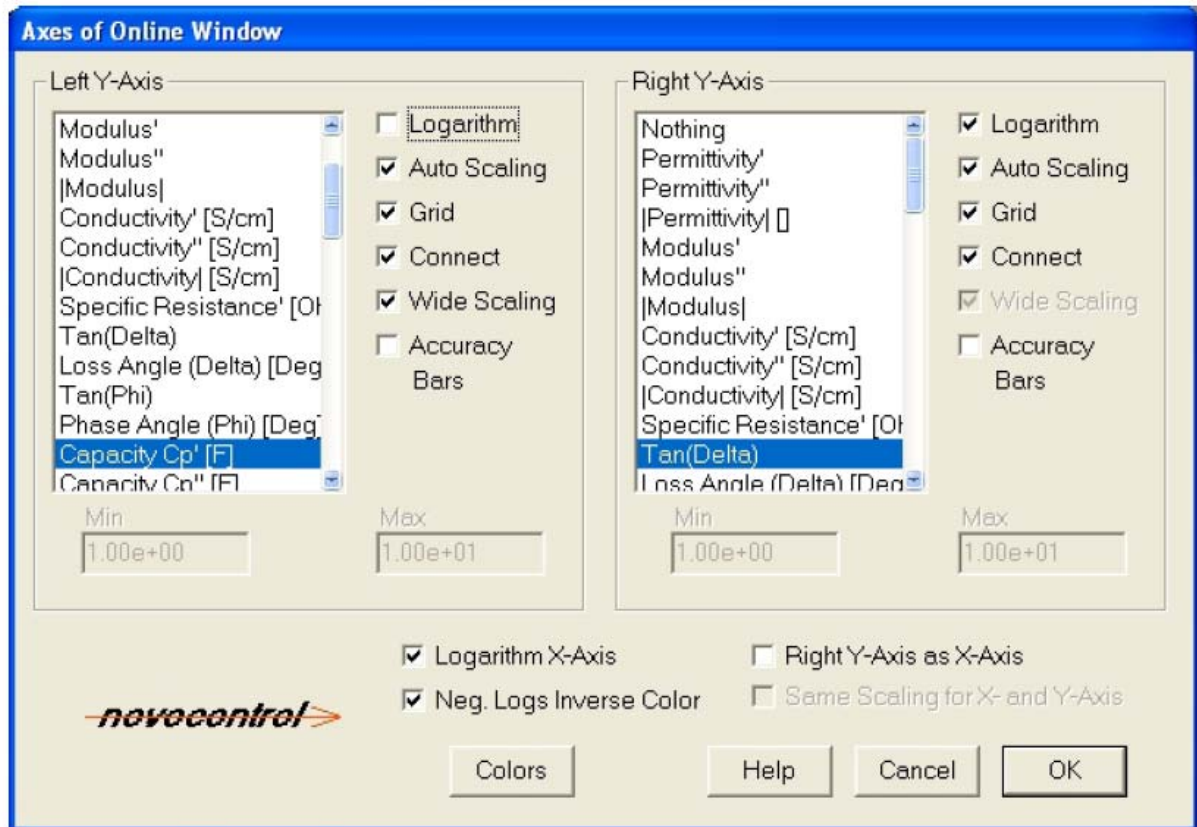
Axes of Online Window

Left Y-Axis

Modulus'
Modulus''
|Modulus|
Conductivity' [S/cm]
Conductivity'' [S/cm]
|Conductivity| [S/cm]
Specific Resistance' [Ol
Tan(Delta)
Loss Angle (Delta) [Deg
Tan(Phi)
Phase Angle (Phi) [Deg]
Capacity Cp' [F]
Capacity Cp'' [F]

Logarithm
Auto Scaling
Grid
Connect
Wide Scaling
Accuracy Bars

Min
1.00e+00
Max
1.00e+01

Right Y-Axis

Nothing
Permittivity'
Permittivity''
|Permittivity| []
Modulus'
Modulus''
|Modulus|
Conductivity' [S/cm]
Conductivity'' [S/cm]
|Conductivity| [S/cm]
Specific Resistance' [Ol
Tan(Delta)
Loss Angle (Delta) [Deg

Logarithm
Auto Scaling
Grid
Connect
Wide Scaling
Accuracy Bars

Min
1.00e+00
Max
1.00e+01

Logarithm X-Axis
Neg. Logs Inverse Color
Right Y-Axis as X-Axis
Same Scaling for X- and Y-Axis

novocontrol

Colors
Help
Cancel
OK